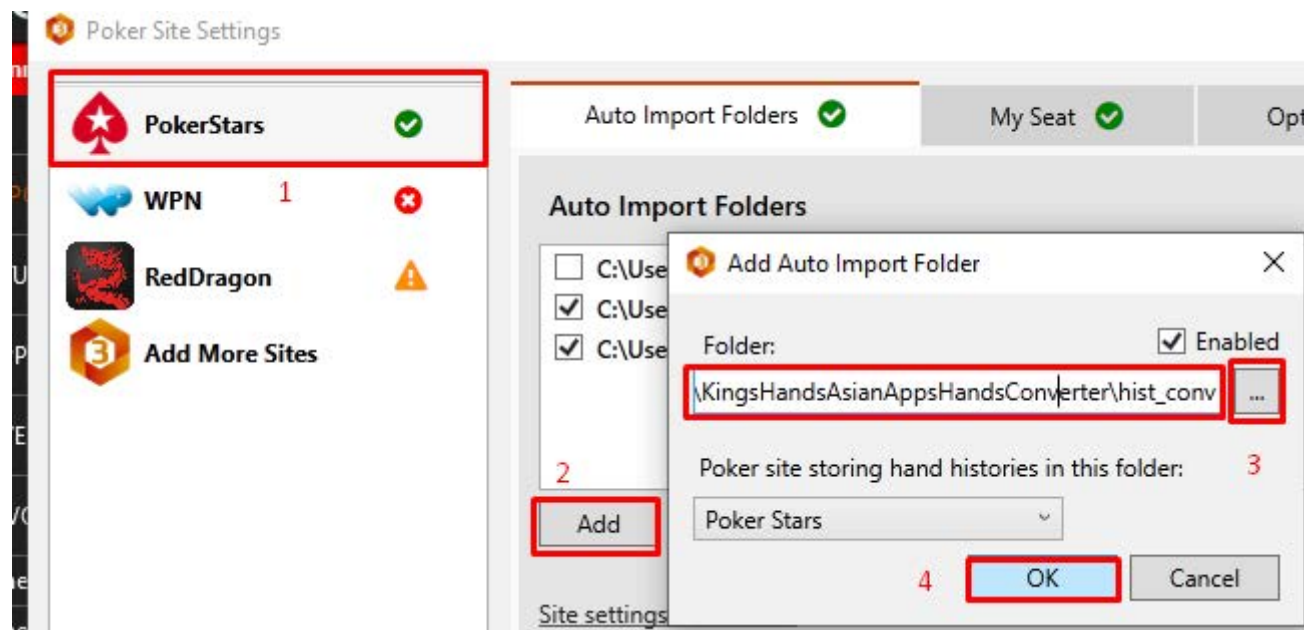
Poker Site Settings

PokerStars

WPN 1

RedDragon

Add More Sites

Auto Import Folders

My Seat

Opt

Auto Import Folders

C:\Use

C:\Use

C:\Use

2

Add

Site settings

Add Auto Import Folder

×

Folder:

Enabled

\KingsHandsAsianAppsHandsConverter\hist_conv

...

Poker site storing hand histories in this folder:

3

Poker Stars

4

OK

Cancel